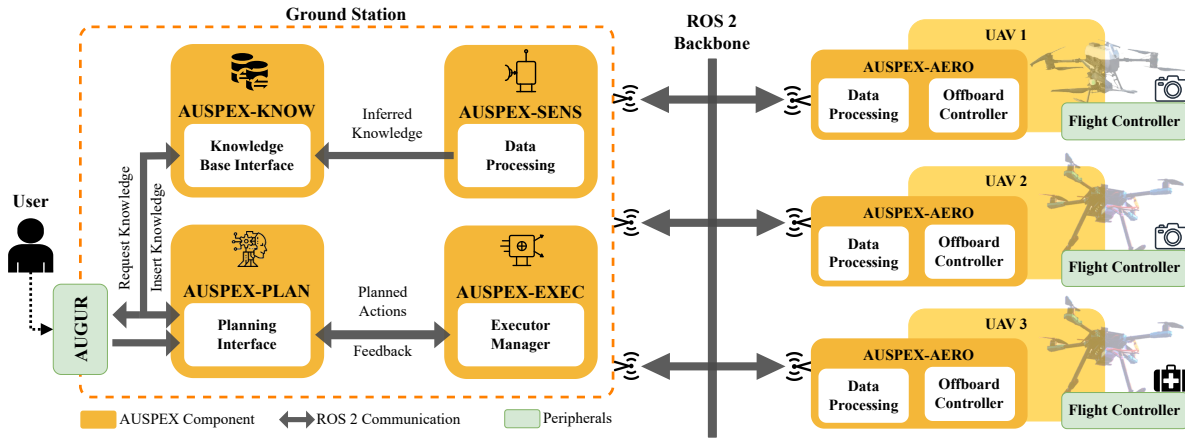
Ground Station

AUSPEX-KNOW
Knowledge Base Interface

Inferred Knowledge

AUSPEX-SENS
Data Processing

Request Knowledge
Insert Knowledge

User

AUGUR

AUSPEX-PLAN
Planning Interface

Planned Actions

Feedback

AUSPEX-EXEC
Executor Manager

ROS 2 Backbone

UAV 1
AUSPEX-AERO
Data Processing
Offboard Controller
Flight Controller

UAV 2
AUSPEX-AERO
Data Processing
Offboard Controller
Flight Controller

UAV 3
AUSPEX-AERO
Data Processing
Offboard Controller
Flight Controller

AUSPEX Component
ROS 2 Communication
Peripherals